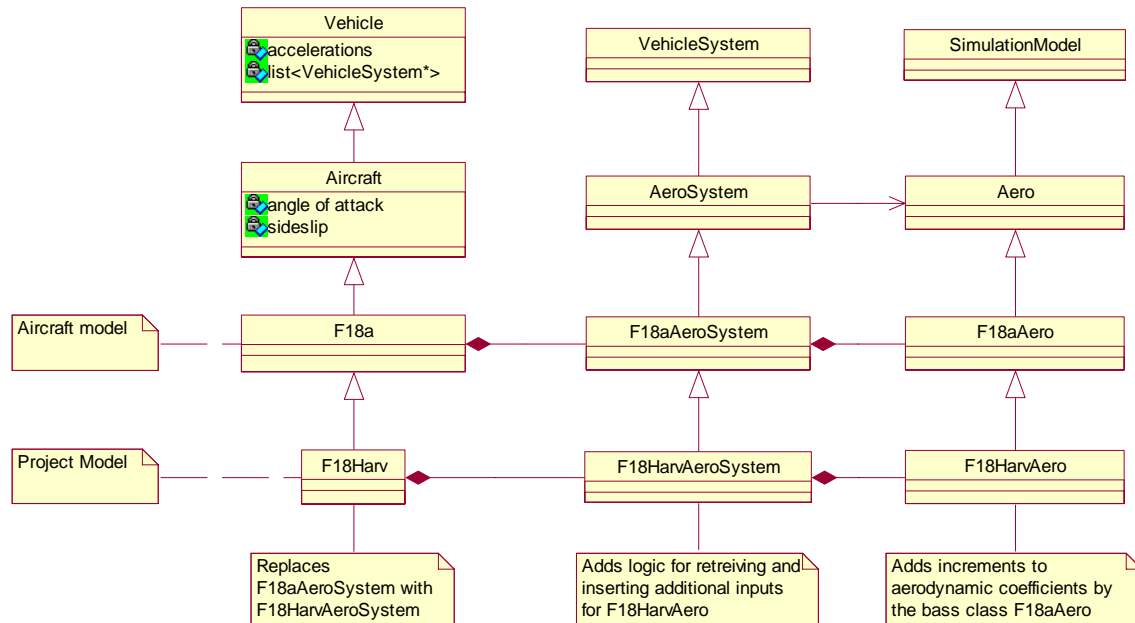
Vehicle
accelerations
list<VehicleSystem*>

VehicleSystem

SimulationModel

Aircraft
angle of attack
sideslip

AeroSystem

Aero

Aircraft model

F18a

F18aAeroSystem

F18aAero

Project Model

F18Harv

F18HarvAeroSystem

F18HarvAero

Replaces F18aAeroSystem with F18HarvAeroSystem

Adds logic for retreiving and inserting additional inputs for F18HarvAero

Adds increments to aerodynamic coefficients by the bass class F18aAero